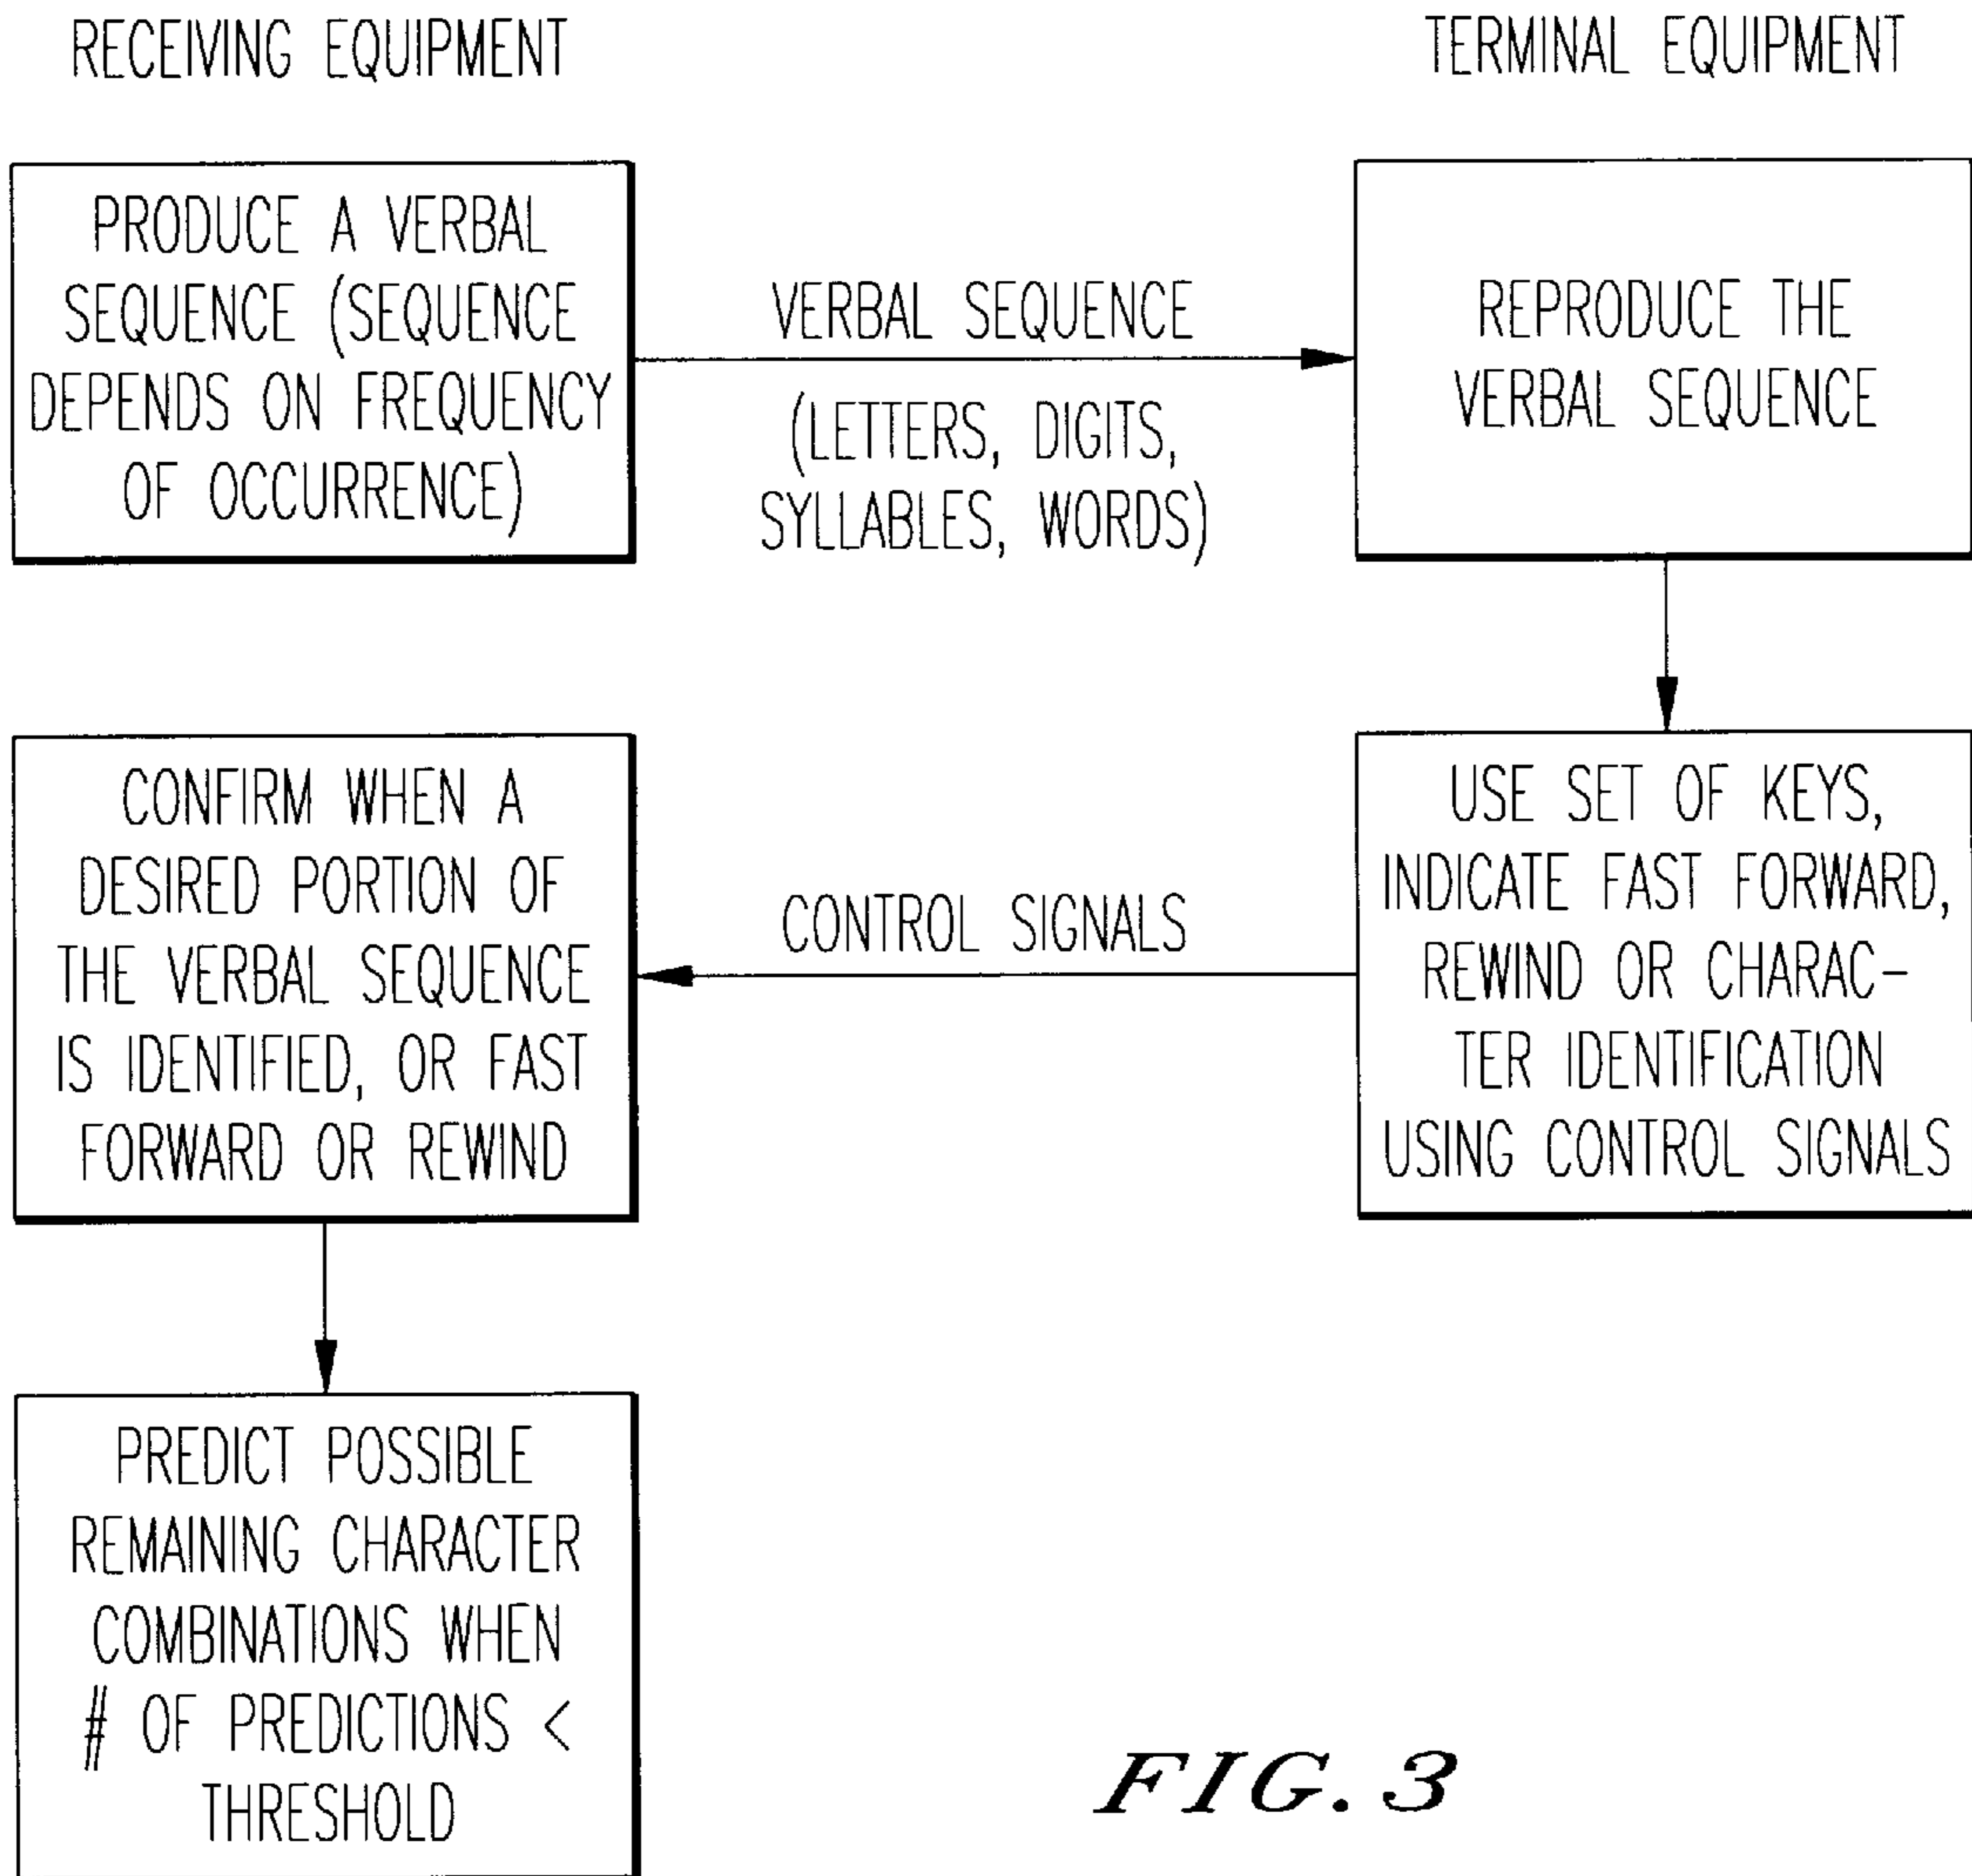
RECEIVING EQUIPMENT

TERMINAL EQUIPMENT

PRODUCE A VERBAL SEQUENCE (SEQUENCE DEPENDS ON FREQUENCY OF OCCURRENCE)

VERBAL SEQUENCE

(LETTERS, DIGITS, SYLLABLES, WORDS)

REPRODUCE THE VERBAL SEQUENCE

USE SET OF KEYS, INDICATE FAST FORWARD, REWIND OR CHARACTER IDENTIFICATION USING CONTROL SIGNALS

CONTROL SIGNALS

CONFIRM WHEN A DESIRED PORTION OF THE VERBAL SEQUENCE IS IDENTIFIED, OR FAST FORWARD OR REWIND

PREDICT POSSIBLE REMAINING CHARACTER COMBINATIONS WHEN # OF PREDICTIONS < THRESHOLD

FIG. 3